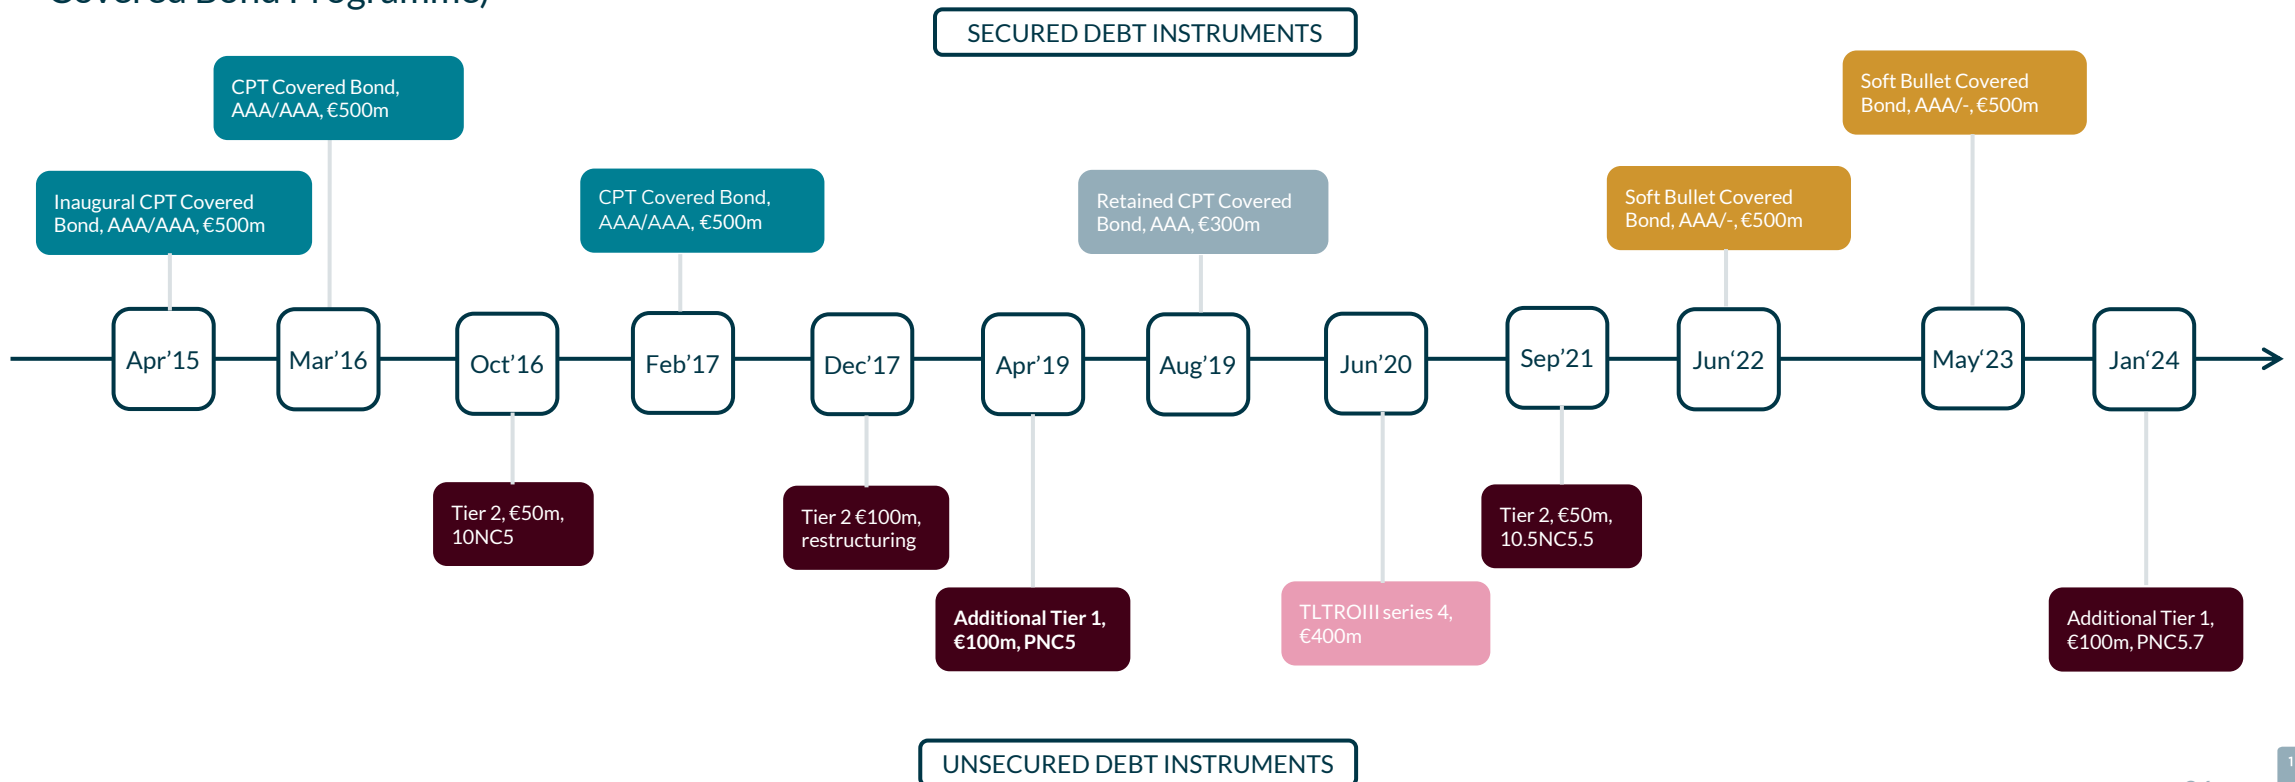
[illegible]

SECURED DEBT INSTRUMENTS

CPT Covered Bond, AAA/AAA, €500m

Inaugural CPT Covered Bond, AAA/AAA, €500m

CPT Covered Bond, AAA/AAA, €500m

Retained CPT Covered Bond, AAA, €300m

Soft Bullet Covered Bond, AAA/-, €500m

Soft Bullet Covered Bond, AAA/-, €500m

Apr'15 Mar'16 Oct'16 Feb'17 Dec'17 Apr'19 Aug'19 Jun'20 Sep'21 Jun'22 May'23 Jan'24

Tier 2, €50m, 10NC5

Tier 2 €100m, restructuring

Additional Tier 1, €100m, PNC5

TLTROIII series 4, €400m

Tier 2, €50m, 10.5NC5.5

Additional Tier 1, €100m, PNC5.7

UNSECURED DEBT INSTRUMENTS